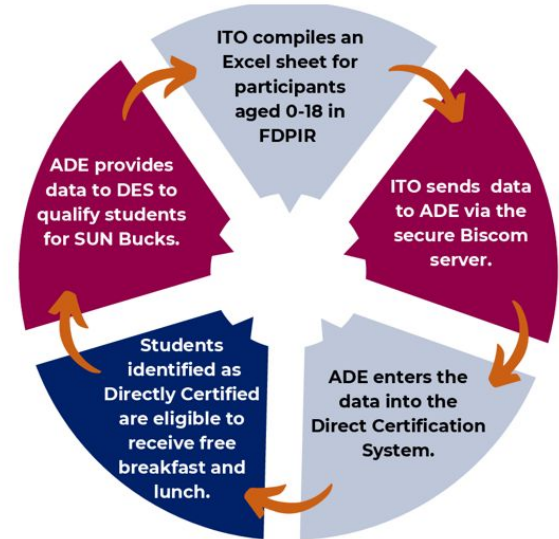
ITO compiles an Excel sheet for participants aged 0-18 in FDPIR

ITO sends data to ADE via the secure Biscom server.

ADE enters the data into the Direct Certification System.

Students identified as Directly Certified are eligible to receive free breakfast and lunch.

ADE provides data to DES to qualify students for SUN Bucks.